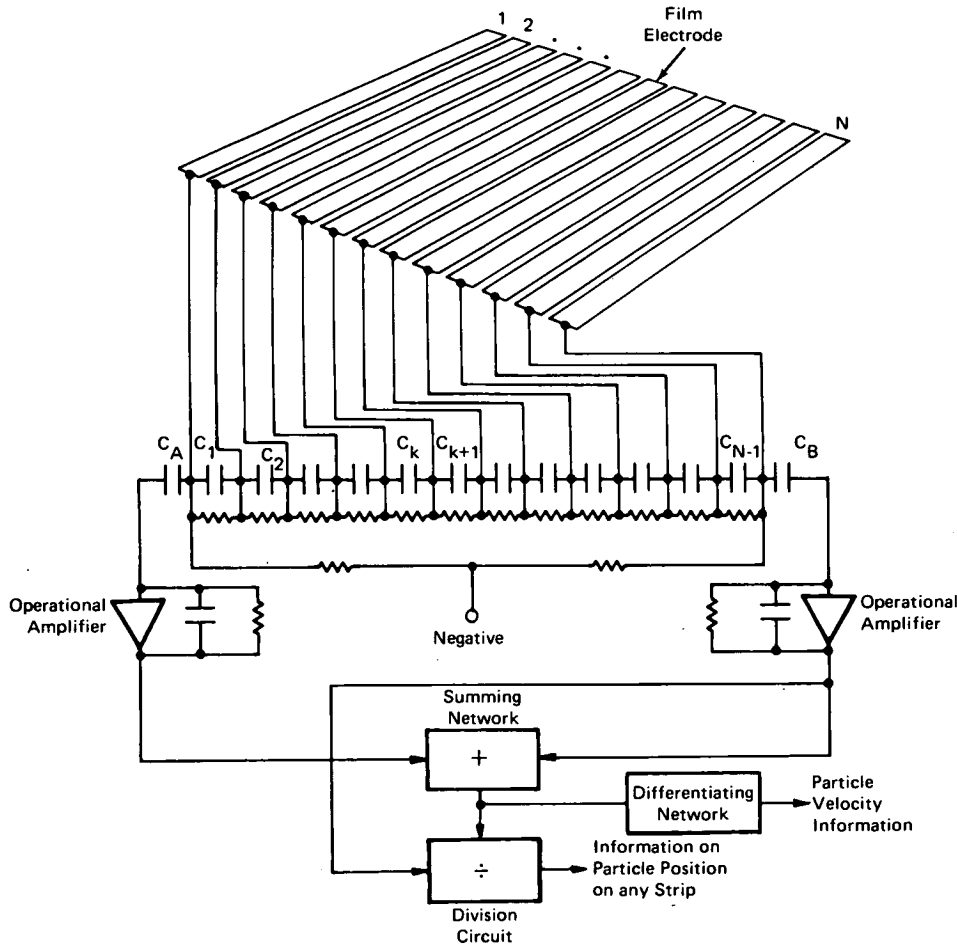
1 2 . . . .

Film Electrode

N

$C_A$ $C_1$ $C_2$ $C_k$ $C_{k+1}$ $C_{N-1}$ $C_B$

Operational Amplifier

Negative

Operational Amplifier

Summing Network

+

Differentiating Network

Particle Velocity Information

÷

Information on Particle Position on any Strip

Division Circuit